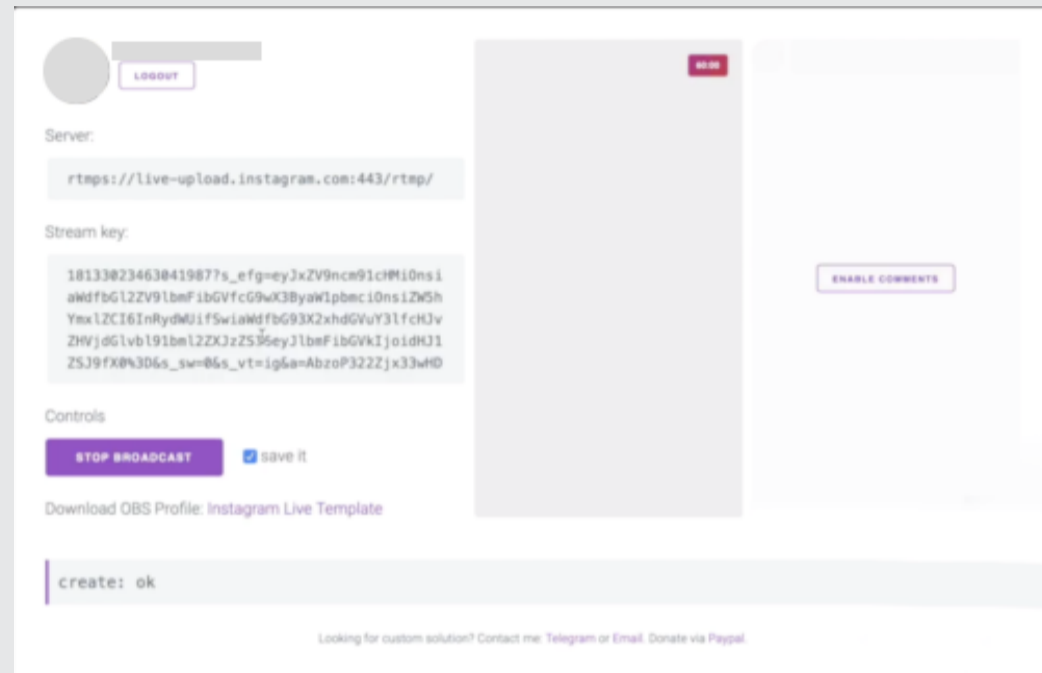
LOGOUT

Server:

rtmps://live-upload.instagram.com:443/rtmp/

Stream key:

18133023463041987?s_efg=eyJxZV9ncm91cHMiOnsiaWdfbGl2ZV9lbmFibGVfcG9wX3ByaW1pbmciOnsiZW5hYmxlZCI6InRydWUifSwiaWdfbG93X2xhdGVuY3lfcHJvZHVjdGlvbl91bml2ZXJzZSI6eyJlbmFibGVkIjoidHJ1ZSJ9fX0%3D&s_sw=0&s_vt=ig&a=AbzoP322Zjx33wHD

Controls

STOP BROADCAST

save it

Download OBS Profile: Instagram Live Template

00:00

ENABLE COMMENTS

create: ok

Looking for custom solution? Contact me: Telegram or Email. Donate via Paypal.